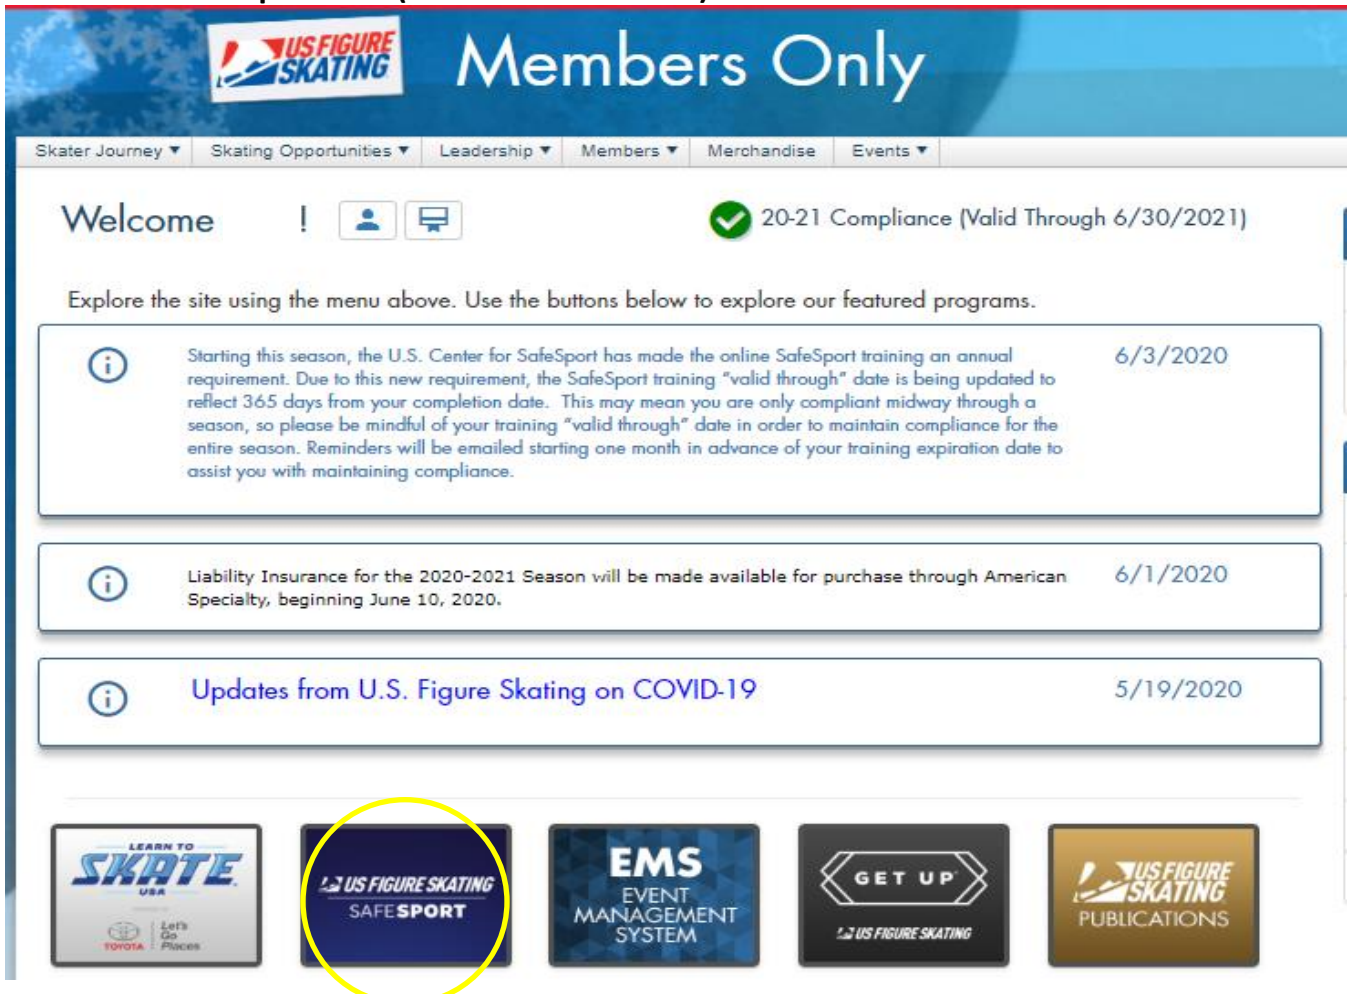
US FIGURE SKATING Members Only

Skater Journey ▾ Skating Opportunities ▾ Leadership ▾ Members ▾ Merchandise Events ▾

Welcome !

20-21 Compliance (Valid Through 6/30/2021)

Explore the site using the menu above. Use the buttons below to explore our featured programs.

Starting this season, the U.S. Center for SafeSport has made the online SafeSport training an annual requirement. Due to this new requirement, the SafeSport training "valid through" date is being updated to reflect 365 days from your completion date. This may mean you are only compliant midway through a season, so please be mindful of your training "valid through" date in order to maintain compliance for the entire season. Reminders will be emailed starting one month in advance of your training expiration date to assist you with maintaining compliance.

6/3/2020

Liability Insurance for the 2020-2021 Season will be made available for purchase through American Specialty, beginning June 10, 2020.

6/1/2020

Updates from U.S. Figure Skating on COVID-19

5/19/2020

LEARN TO SKATE USA TOYOTA Let's Go Places

US FIGURE SKATING SAFESPORT

EMS EVENT MANAGEMENT SYSTEM

GET UP US FIGURE SKATING

US FIGURE SKATING PUBLICATIONS